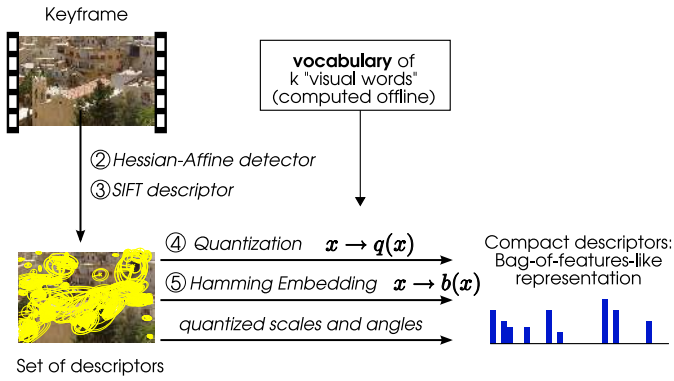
Keyframe

vocabulary of
k "visual words"
(computed offline)

② Hessian-Affine detector
③ SIFT descriptor

④ Quantization $x \rightarrow q(x)$

⑤ Hamming Embedding $x \rightarrow b(x)$

quantized scales and angles

Compact descriptors:
Bag-of-features-like
representation

Set of descriptors